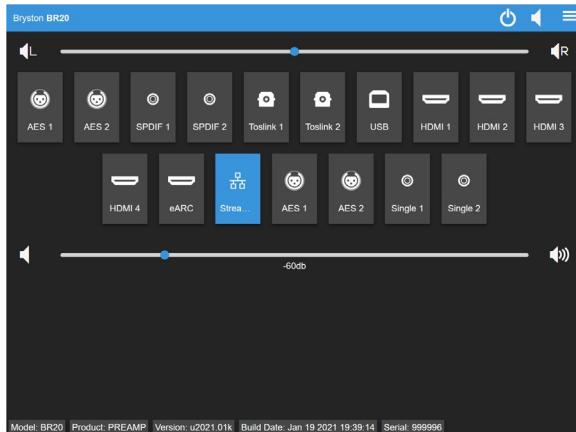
Bryston BR20

L

R

AES 1
AES 2
SPDIF 1
SPDIF 2
Toslink 1
Toslink 2
USB
HDMI 1
HDMI 2
HDMI 3

HDMI 4
eARC
Strea...
AES 1
AES 2
Single 1
Single 2

-60db

Model: BR20 Product: PREAMP Version: u2021.01k Build Date: Jan 19 2021 19:39:14 Serial: 999996